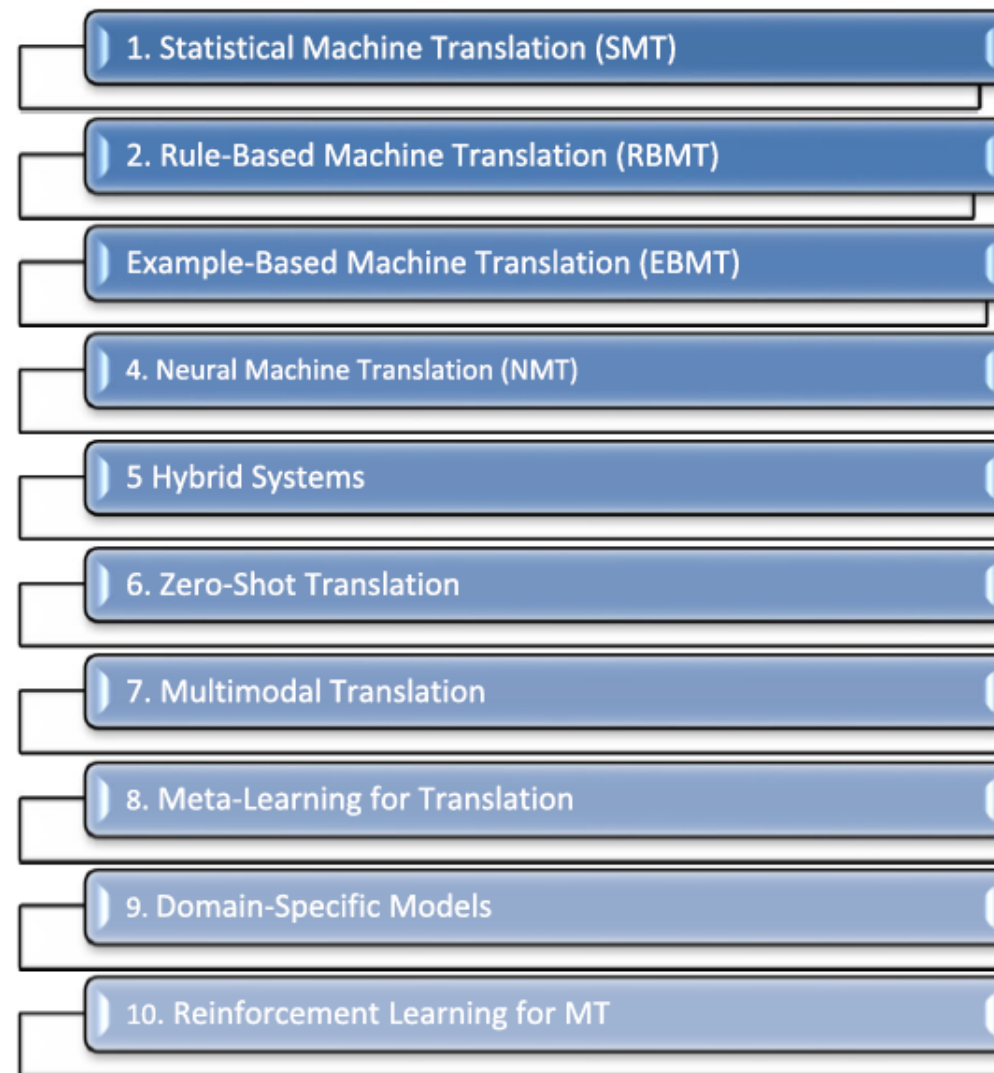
1. Statistical Machine Translation (SMT)

2. Rule-Based Machine Translation (RBMT)

Example-Based Machine Translation (EBMT)

4. Neural Machine Translation (NMT)

5 Hybrid Systems

6. Zero-Shot Translation

7. Multimodal Translation

8. Meta-Learning for Translation

9. Domain-Specific Models

10. Reinforcement Learning for MT